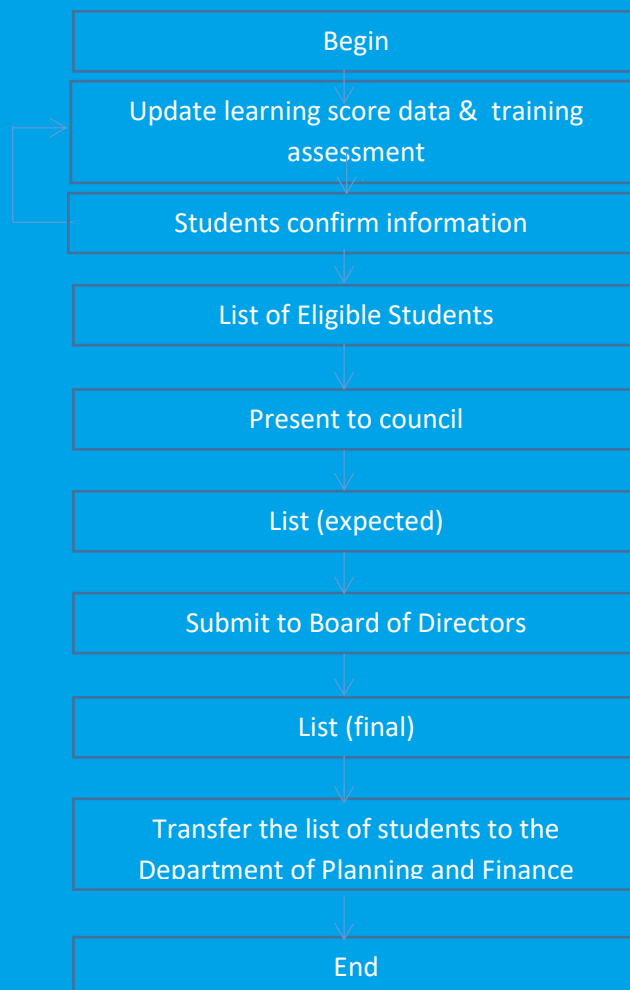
Begin

Update learning score data & training assessment

Students confirm information

List of Eligible Students

Present to council

List (expected)

Submit to Board of Directors

List (final)

Transfer the list of students to the Department of Planning and Finance

End